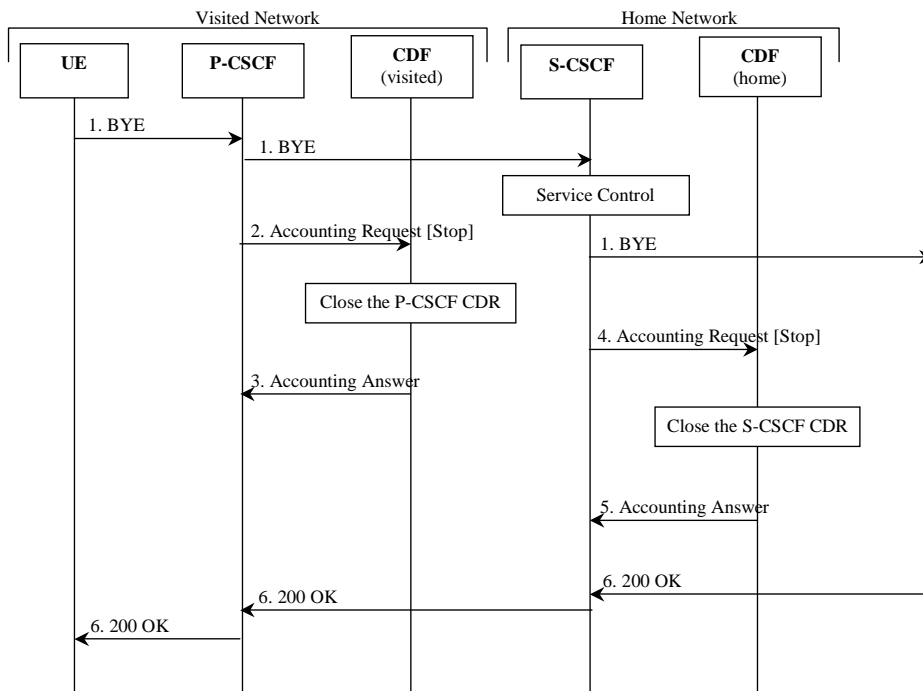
Visited Network

Home Network

UE

P-CSCF

CDF
(visited)

S-CSCF

CDF
(home)

1. BYE

1. BYE

Service Control

2. Accounting Request [Stop]

1. BYE

Close the P-CSCF CDR

4. Accounting Request [Stop]

3. Accounting Answer

Close the S-CSCF CDR

5. Accounting Answer

6. 200 OK

6. 200 OK

6. 200 OK